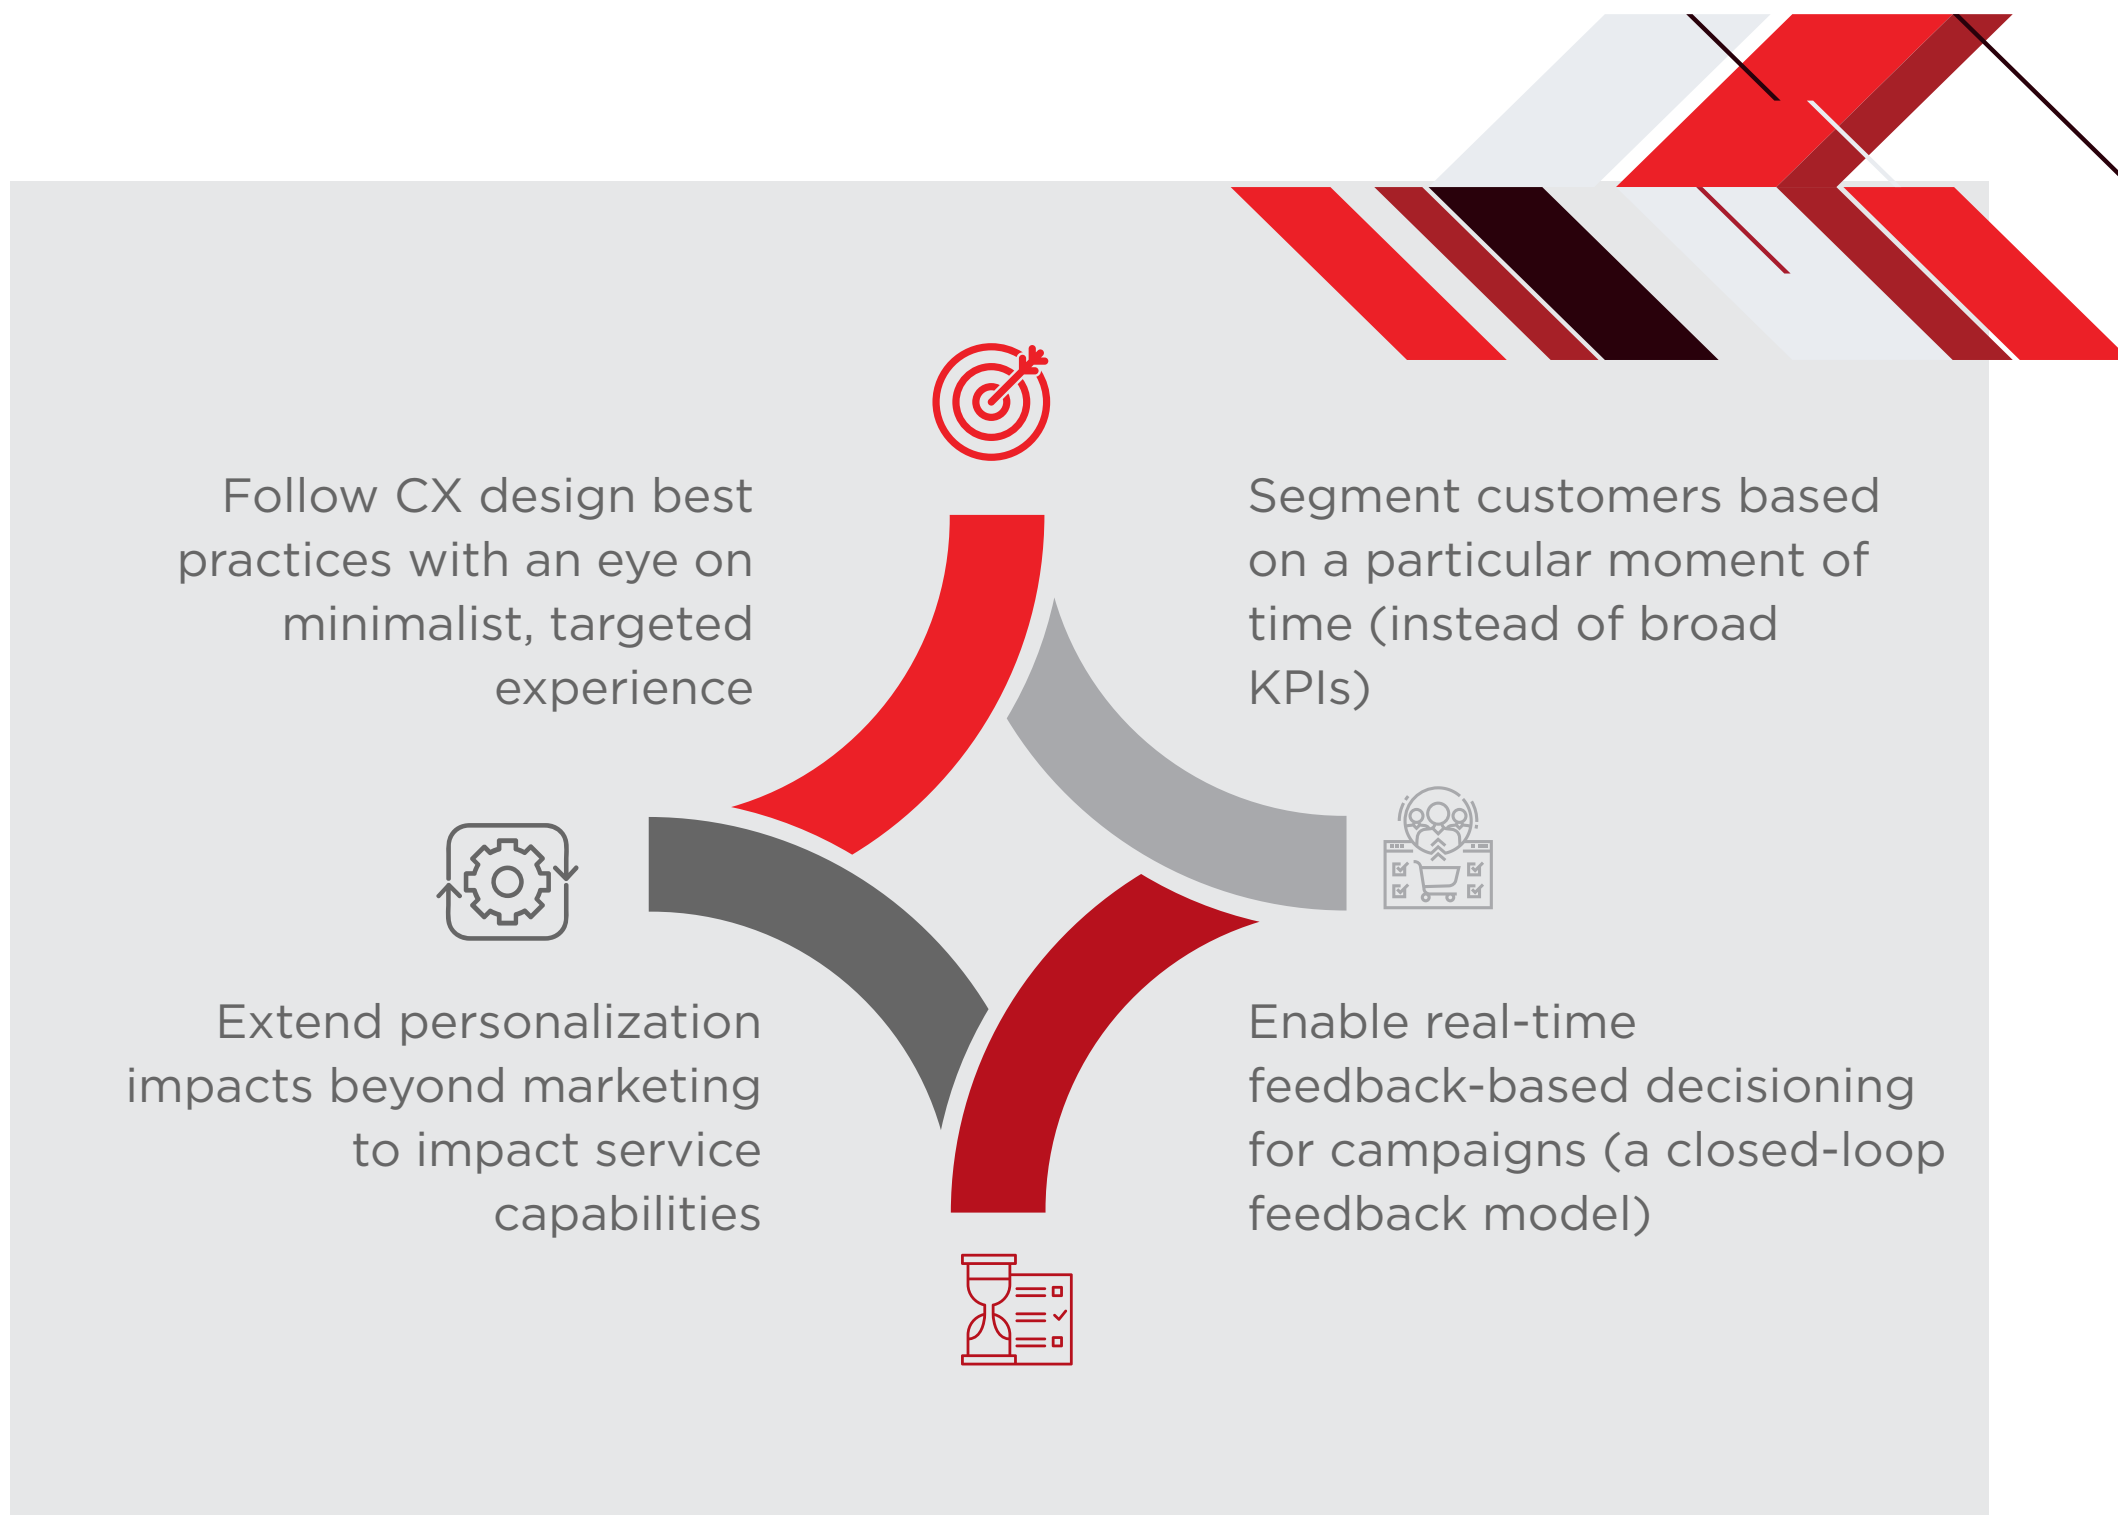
Follow CX design best practices with an eye on minimalist, targeted experience

Segment customers based on a particular moment of time (instead of broad KPIs)

Extend personalization impacts beyond marketing to impact service capabilities

Enable real-time feedback-based decisioning for campaigns (a closed-loop feedback model)